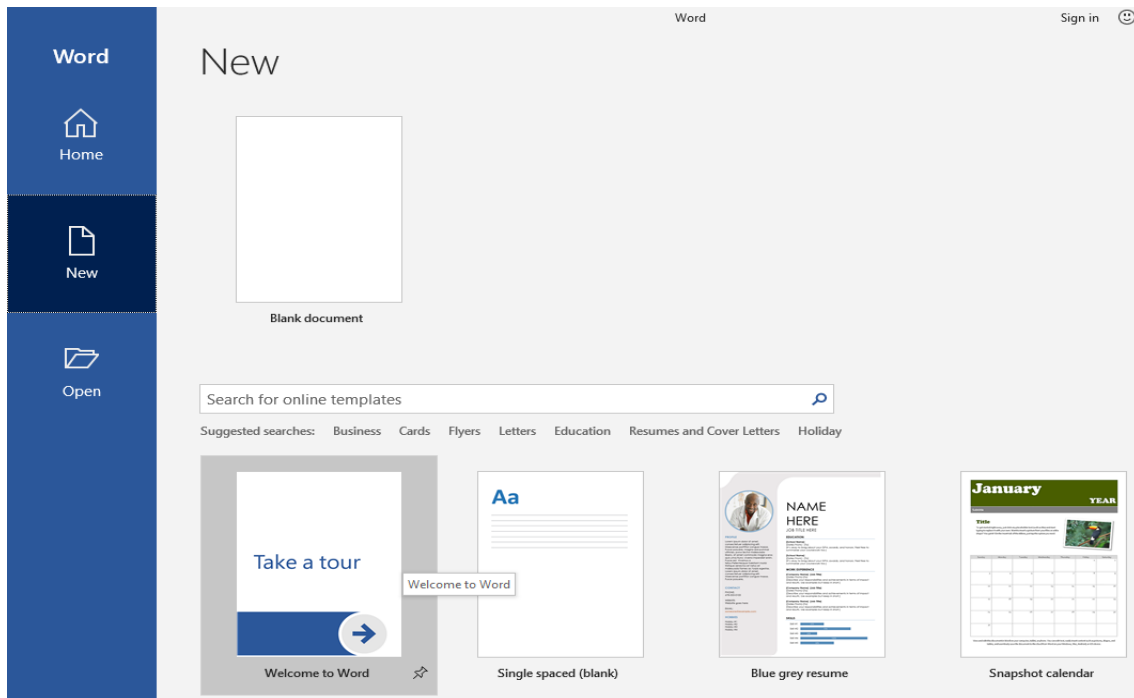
Word

Home

New

Open

Word

Sign in

New

Blank document

Search for online templates

Suggested searches: Business Cards Flyers Letters Education Resumes and Cover Letters Holiday

Take a tour

Welcome to Word

Welcome to Word

Aa

Single spaced (blank)

NAME HERE

JOB TITLE HERE

Blue grey resume

January

YEAR

Title

Snapshot calendar